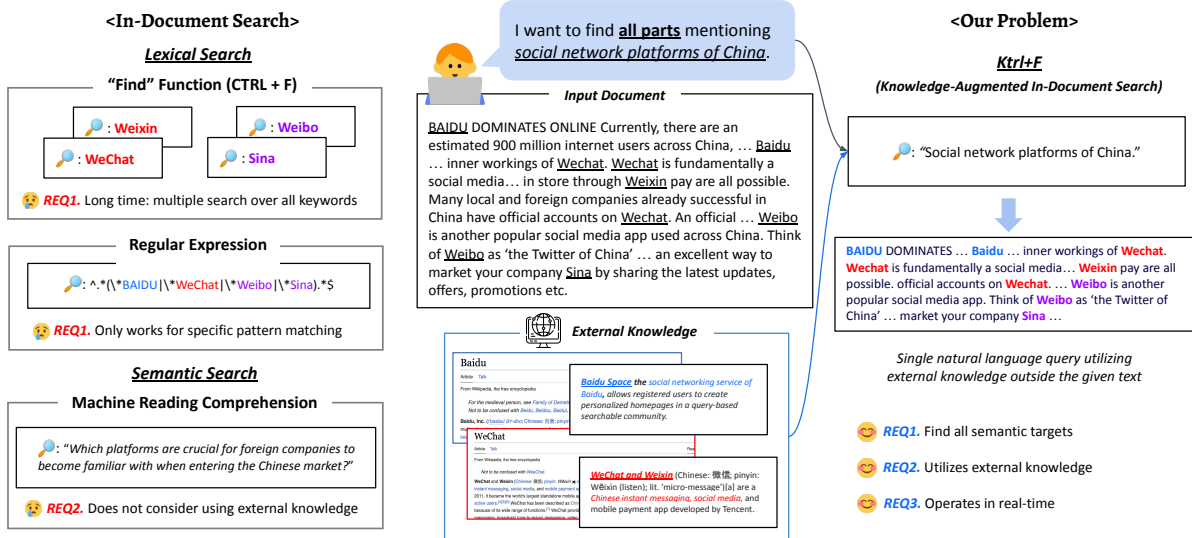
<In-Document Search>

Lexical Search

"Find" Function (CTRL + F)

: Weixin
: WeChat
: Weibo
: Sina

REQ1. Long time: multiple search over all keywords

Regular Expression

: ^.*(\*BAIDU|\*WeChat|\*Weibo|\*Sina).*$

REQ1. Only works for specific pattern matching

Semantic Search

Machine Reading Comprehension

: "Which platforms are crucial for foreign companies to become familiar with when entering the Chinese market?"

REQ2. Does not consider using external knowledge

I want to find all parts mentioning social network platforms of China.

Input Document

BAIDU DOMINATES ONLINE Currently, there are an estimated 900 million internet users across China, … Baidu … inner workings of Wechat. Wechat is fundamentally a social media… in store through Weixin pay are all possible. Many local and foreign companies already successful in China have official accounts on Wechat. An official … Weibo is another popular social media app used across China. Think of Weibo as 'the Twitter of China' … an excellent way to market your company Sina by sharing the latest updates, offers, promotions etc.

External Knowledge

Baidu
Article Talk
From Wikipedia, the free encyclopedia
For the medieval person, see Family of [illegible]
Not to be confused with Baitu, Baidou, Baidu, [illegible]
Baidu, Inc. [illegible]

Baidu Space the social networking service of Baidu, allows registered users to create personalized homepages in a query-based searchable community.

WeChat
Article Talk
From Wikipedia, the free encyclopedia
Not to be confused with WeChat.
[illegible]

WeChat and Weixin (Chinese: 微信; pinyin: Wēixìn (listen); lit. 'micro-message')[a] are a Chinese instant messaging, social media, and mobile payment app developed by Tencent.

<Our Problem>

Ktrl+F

(Knowledge-Augmented In-Document Search)

: "Social network platforms of China."

BAIDU DOMINATES … Baidu … inner workings of Wechat. Wechat is fundamentally a social media… Weixin pay are all possible. official accounts on Wechat. … Weibo is another popular social media app. Think of Weibo as 'the Twitter of China' … market your company Sina …

Single natural language query utilizing external knowledge outside the given text

REQ1. Find all semantic targets
REQ2. Utilizes external knowledge
REQ3. Operates in real-time